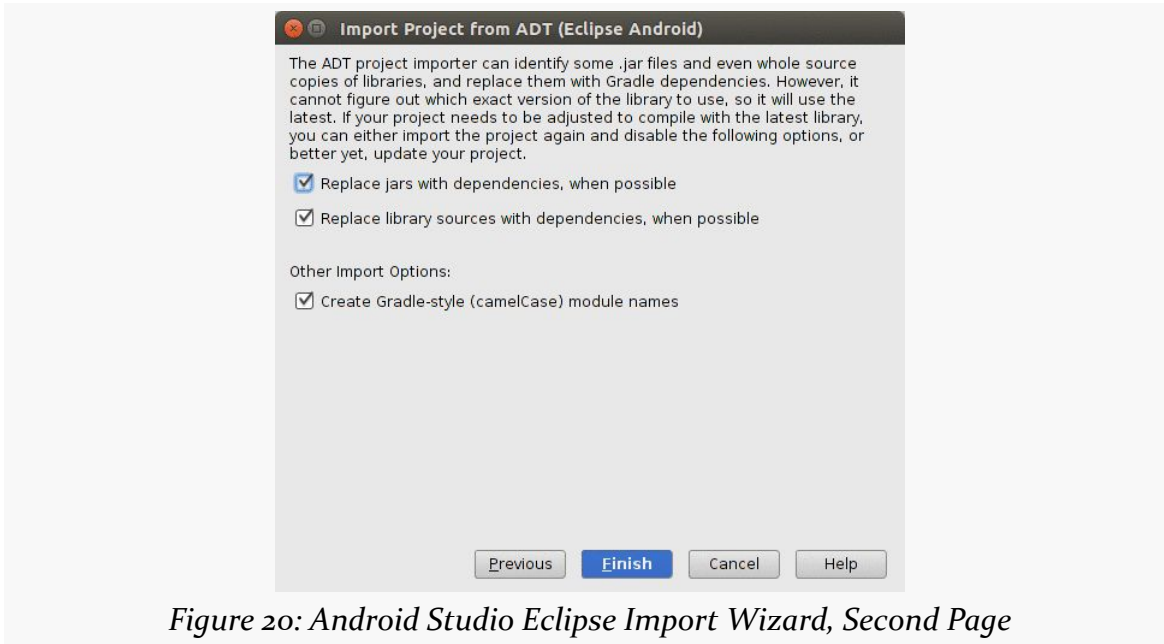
Import Project from ADT (Eclipse Android)

The ADT project importer can identify some .jar files and even whole source copies of libraries, and replace them with Gradle dependencies. However, it cannot figure out which exact version of the library to use, so it will use the latest. If your project needs to be adjusted to compile with the latest library, you can either import the project again and disable the following options, or better yet, update your project.

Replace jars with dependencies, when possible

Replace library sources with dependencies, when possible

Other Import Options:

Create Gradle-style (camelCase) module names

Previous Finish Cancel Help

Figure 20: Android Studio Eclipse Import Wizard, Second Page